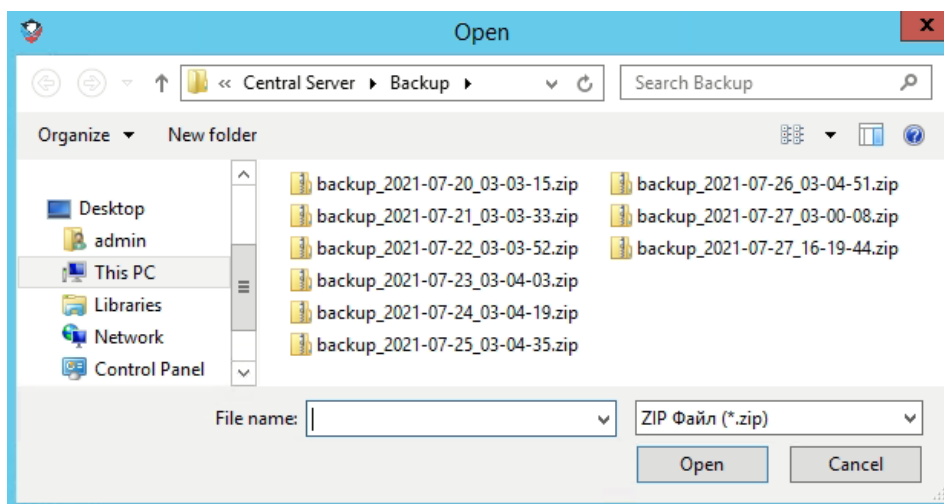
Open

« Central Server ▸ Backup ▸

Search Backup

Organize ▾ New folder

Desktop
admin
This PC
Libraries
Network
Control Panel

backup_2021-07-20_03-03-15.zip
backup_2021-07-21_03-03-33.zip
backup_2021-07-22_03-03-52.zip
backup_2021-07-23_03-04-03.zip
backup_2021-07-24_03-04-19.zip
backup_2021-07-25_03-04-35.zip
backup_2021-07-26_03-04-51.zip
backup_2021-07-27_03-00-08.zip
backup_2021-07-27_16-19-44.zip

File name:

ZIP Файл (*.zip)

Open

Cancel